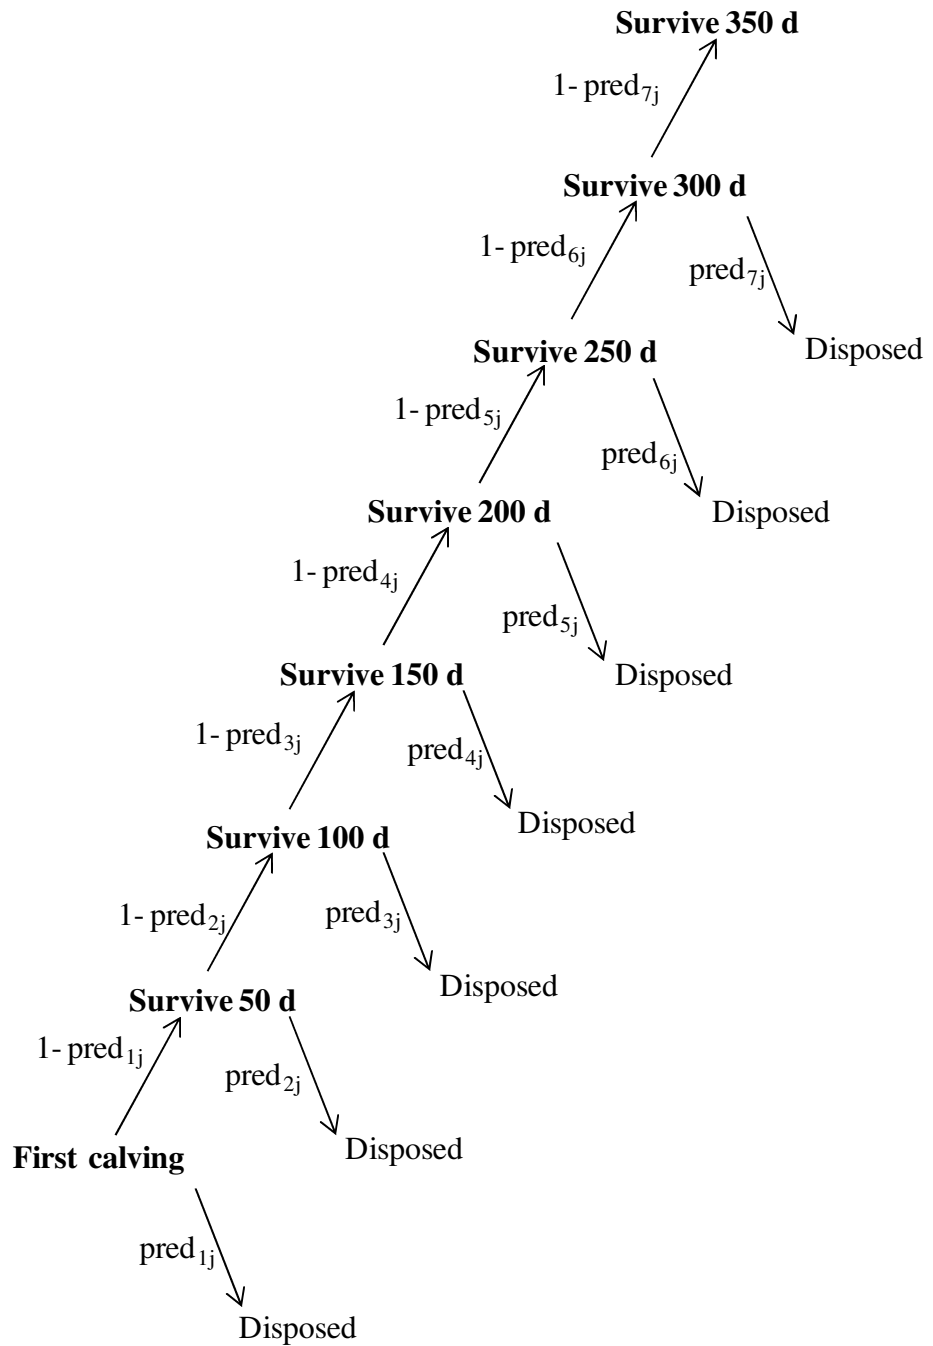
**Survive 350 d**

1- $\text{pred}_{7j}$

**Survive 300 d**

1- $\text{pred}_{6j}$

$\text{pred}_{7j}$

Disposed

**Survive 250 d**

1- $\text{pred}_{5j}$

$\text{pred}_{6j}$

Disposed

**Survive 200 d**

1- $\text{pred}_{4j}$

$\text{pred}_{5j}$

Disposed

**Survive 150 d**

1- $\text{pred}_{3j}$

$\text{pred}_{4j}$

Disposed

**Survive 100 d**

1- $\text{pred}_{2j}$

$\text{pred}_{3j}$

Disposed

**Survive 50 d**

1- $\text{pred}_{1j}$

$\text{pred}_{2j}$

Disposed

**First calving**

$\text{pred}_{1j}$

Disposed